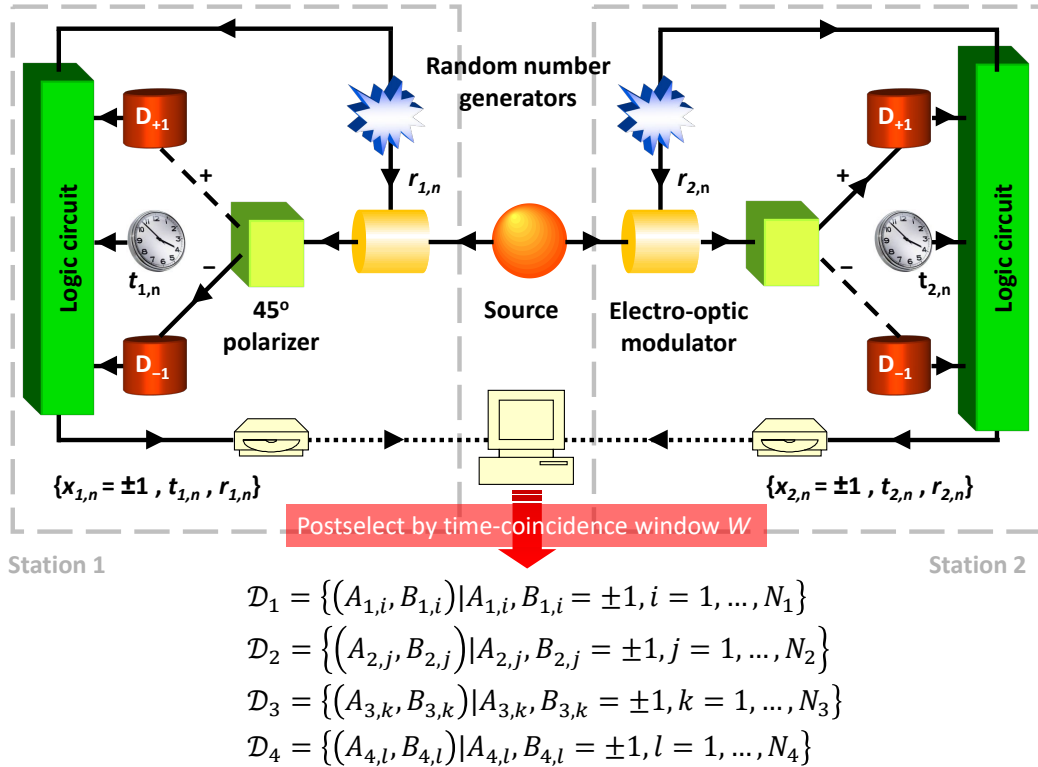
Random number generators

Logic circuit

$D_{+1}$

+

$r_{1,n}$

$t_{1,n}$

−

45° polarizer

$D_{-1}$

Source

$r_{2,n}$

Electro-optic modulator

$D_{+1}$

+

−

$t_{2,n}$

$D_{-1}$

Logic circuit

$\{x_{1,n} = \pm 1 \text{ , } t_{1,n} \text{ , } r_{1,n}\}$

$\{x_{2,n} = \pm 1 \text{ , } t_{2,n} \text{ , } r_{2,n}\}$

Postselect by time-coincidence window $W$

Station 1

Station 2

$\mathcal{D}_1 = \left\{\left(A_{1,i}, B_{1,i}\right) | A_{1,i}, B_{1,i} = \pm 1, i = 1, \dots, N_1\right\}$

$\mathcal{D}_2 = \left\{\left(A_{2,j}, B_{2,j}\right) | A_{2,j}, B_{2,j} = \pm 1, j = 1, \dots, N_2\right\}$

$\mathcal{D}_3 = \left\{\left(A_{3,k}, B_{3,k}\right) | A_{3,k}, B_{3,k} = \pm 1, k = 1, \dots, N_3\right\}$

$\mathcal{D}_4 = \left\{\left(A_{4,l}, B_{4,l}\right) | A_{4,l}, B_{4,l} = \pm 1, l = 1, \dots, N_4\right\}$